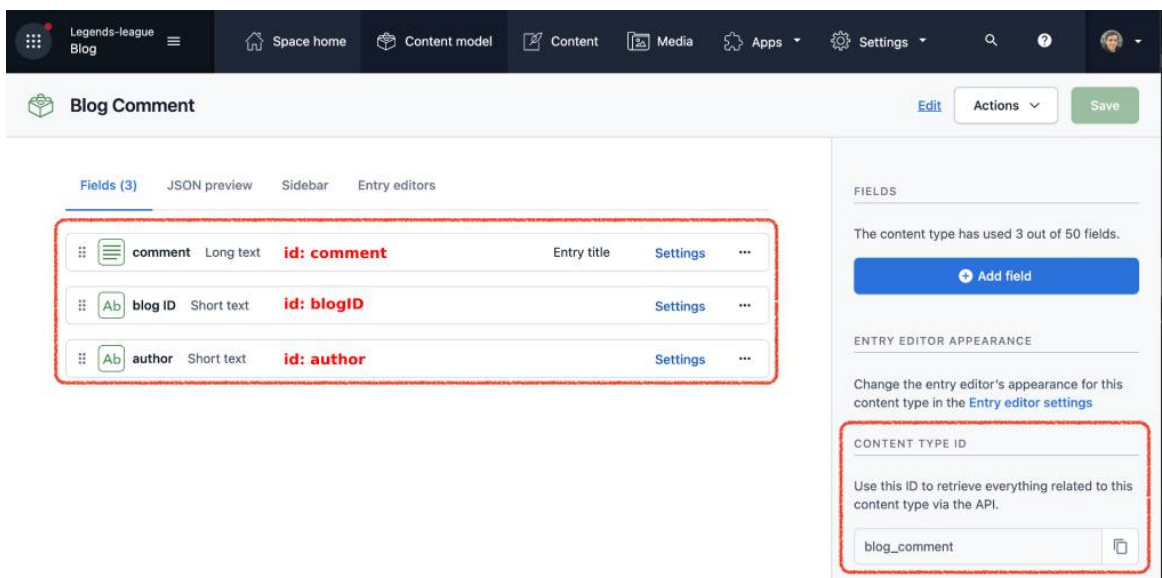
Legends-league
Blog

Space home
Content model
Content
Media
Apps
Settings

Blog Comment

Edit
Actions
Save

Fields (3)
JSON preview
Sidebar
Entry editors

comment Long text id: comment Entry title Settings ···

Ab blog ID Short text id: blogID Settings ···

Ab author Short text id: author Settings ···

FIELDS

The content type has used 3 out of 50 fields.

Add field

ENTRY EDITOR APPEARANCE

Change the entry editor's appearance for this content type in the Entry editor settings

CONTENT TYPE ID

Use this ID to retrieve everything related to this content type via the API.

blog_comment